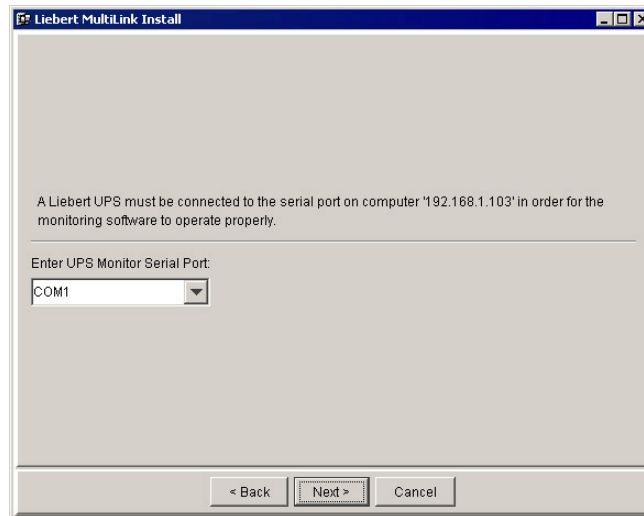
Liebert MultiLink Install

A Liebert UPS must be connected to the serial port on computer '192.168.1.103' in order for the monitoring software to operate properly.

Enter UPS Monitor Serial Port:

COM1

< Back

Next >

Cancel